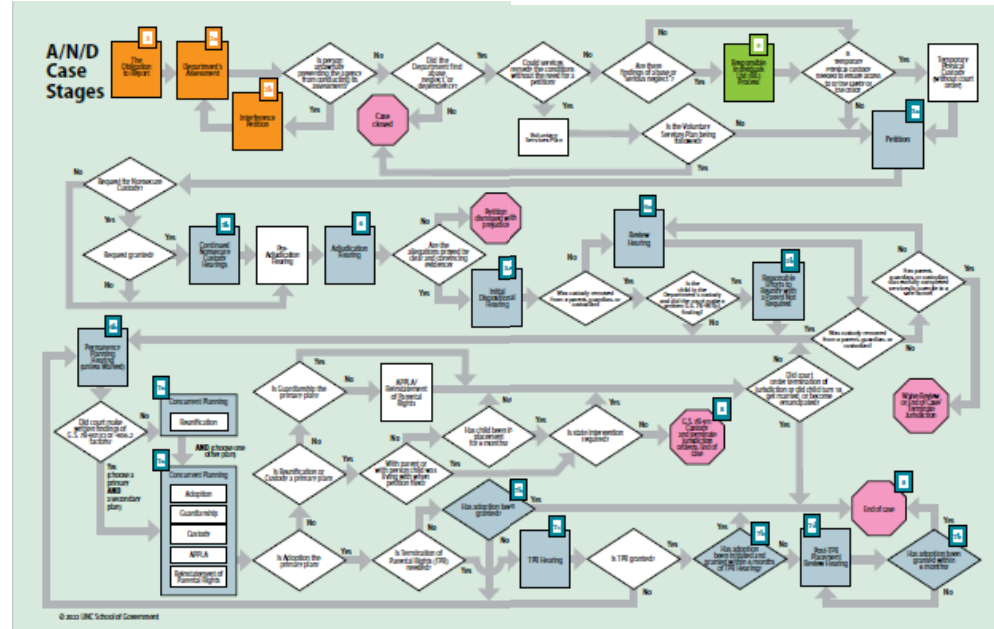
A/N/D Case Stages

The Obligation to Report

Department's Assessment

Interference Petition

Is person unlawfully preventing the agency from conducting its assessment?

No

Yes

Did the Department find abuse, neglect, or dependency?

No

Yes

Case closed

Could services remedy the conditions without the need for a petition?

Yes

No

Voluntary Services Plan

Is the Voluntary Services Plan being followed?

Yes

No

Are there findings of abuse or serious neglect?

Yes

No

Responsible Individuals List (RIL) Process

Is temporary physical custody needed to ensure access to or the safety of the child?

Yes

No

Temporary Physical Custody (without court order)

Petition

Request for Nonsecure Custody

Yes

No

Request granted?

Yes

No

Continued Nonsecure Custody Hearings

Pre-Adjudication Hearing

Adjudication Hearing

Are the allegations proved by clear and convincing evidence?

No

Yes

Petition dismissed with prejudice

Initial Dispositional Hearing

Was custody removed from a parent, guardian, or custodian?

Yes

No

Is the child in the Department's custody and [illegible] (finding)

Yes

No

Reasonable Efforts to Reunify with a Parent Not Required

Review Hearing

Was custody removed from a parent, guardian, or custodian?

Yes

No

Has parent, guardian, or custodian successfully completed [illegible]?

Yes

No

Waive Review or End of Case: Terminate Jurisdiction

Permanency Planning Hearing (unless Waived)

Did court make written findings of G.S. 7B-906.2(d) Factors?

Yes choose a primary AND secondary plan

Concurrent Planning

Reunification

AND choose one other plan

Concurrent Planning

Adoption

Guardianship

Custody

APPLA

Reinstatement of Parental Rights

Is Guardianship the primary plan?

Yes

No

APPLA/ Reinstatement of Parental Rights

Is Reunification or Custody a primary plan?

Yes

No

With parent or with person child was living with when petition filed?

Yes

No

Has child been in placement for a month?

Yes

No

Is state intervention required?

Yes

No

G.S. 50-13 Custody and terminate jurisdiction

Did court order termination of jurisdiction or did child turn 18, get married, or become emancipated?

Yes

No

End of case

Is Adoption the primary plan?

Yes

No

Is Termination of Parental Rights (TPR) needed?

Yes

No

Has adoption been granted?

Yes

No

TPR Hearing

Is TPR granted?

Yes

No

Has adoption been finalized and granted within 6 months of TPR hearing?

Yes

No

Post-TPR Placement Review Hearing

Has adoption been granted within a month?

Yes

No

© 2022 UNC School of Government